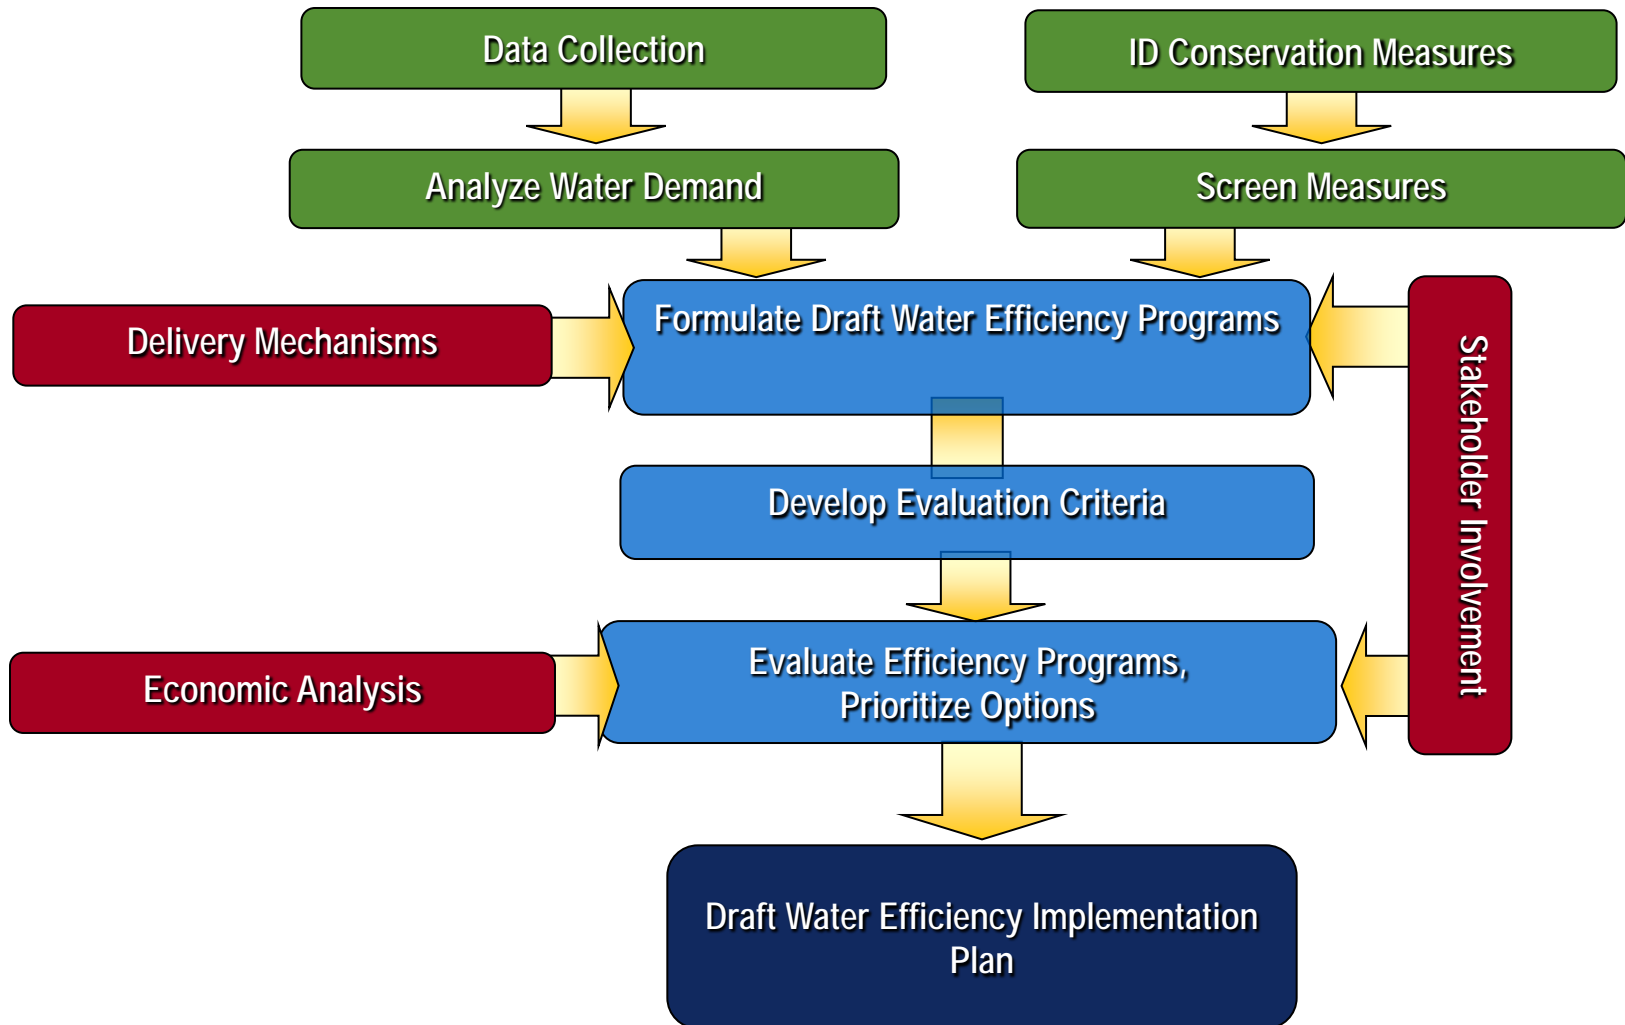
Data Collection

ID Conservation Measures

Analyze Water Demand

Screen Measures

Delivery Mechanisms

Formulate Draft Water Efficiency Programs

Stakeholder Involvement

Develop Evaluation Criteria

Economic Analysis

Evaluate Efficiency Programs, Prioritize Options

Draft Water Efficiency Implementation Plan